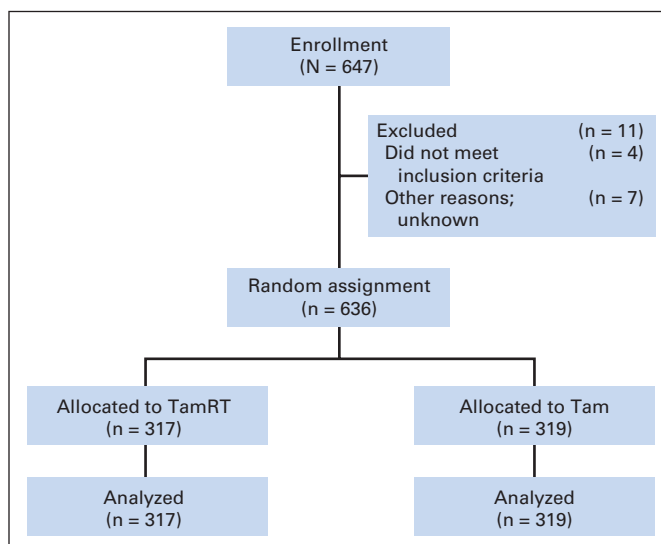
Enrollment
(N = 647)

Excluded (n = 11)
Did not meet inclusion criteria (n = 4)
Other reasons; unknown (n = 7)

Random assignment
(n = 636)

Allocated to TamRT
(n = 317)

Allocated to Tam
(n = 319)

Analyzed
(n = 317)

Analyzed
(n = 319)